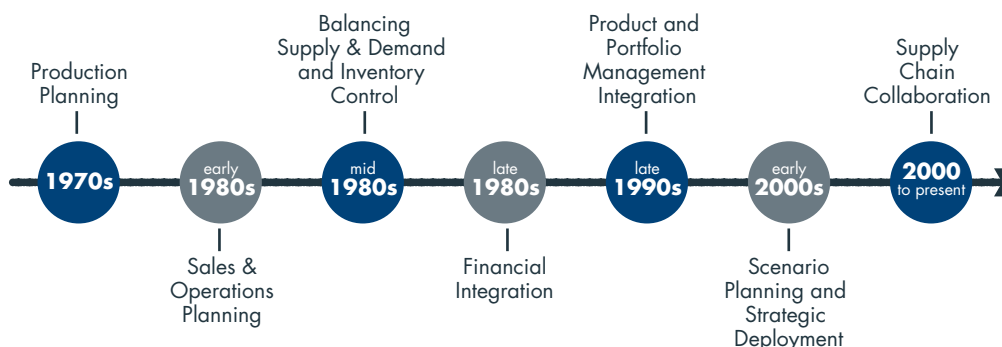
Production Planning

1970s

early 1980s

Sales & Operations Planning

Balancing Supply & Demand and Inventory Control

mid 1980s

late 1980s

Financial Integration

Product and Portfolio Management Integration

late 1990s

early 2000s

Scenario Planning and Strategic Deployment

Supply Chain Collaboration

2000 to present